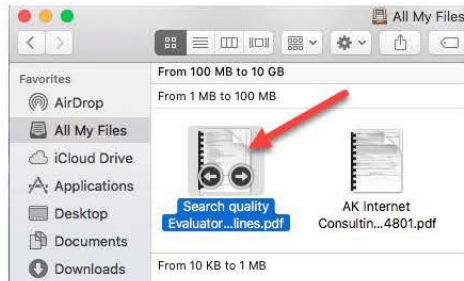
All My Files

Favorites
AirDrop
All My Files
iCloud Drive
Applications
Desktop
Documents
Downloads

From 100 MB to 10 GB
From 1 MB to 100 MB
Search quality Evaluator...lines.pdf
AK Internet Consultin...4801.pdf
From 10 KB to 1 MB